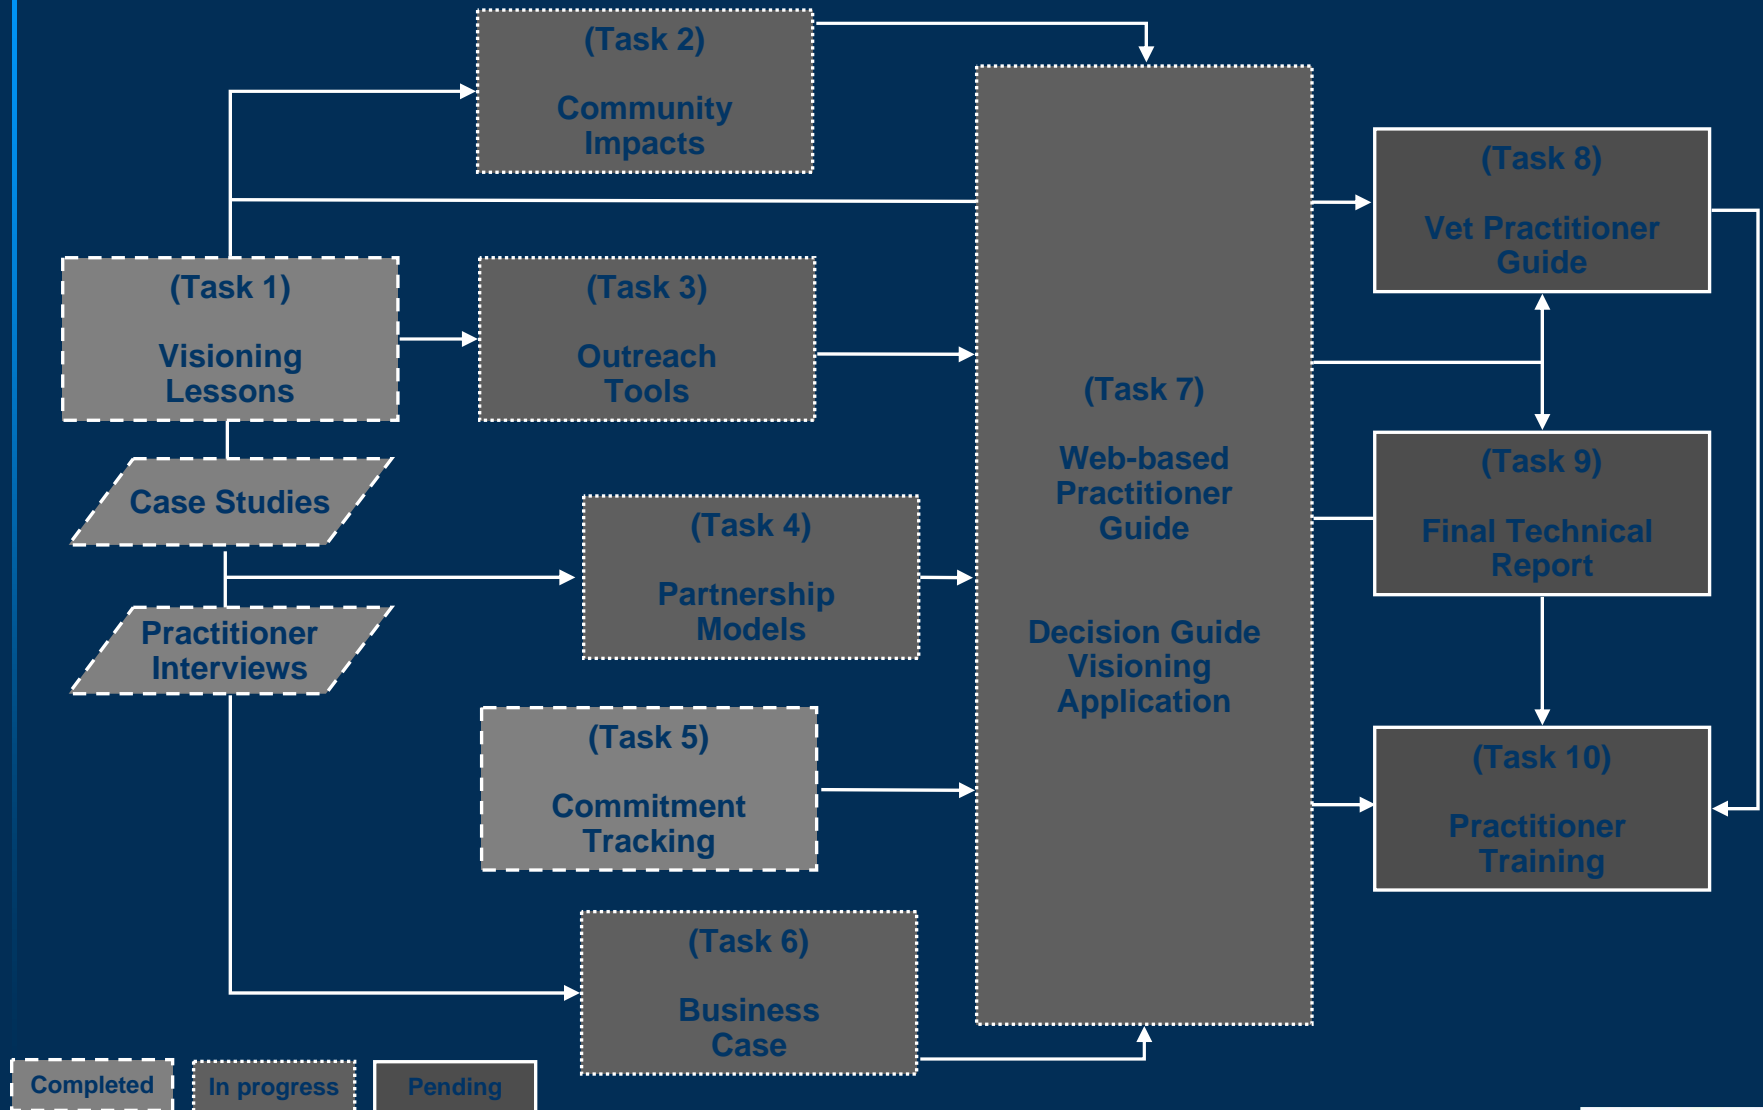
(Task 2)

Community Impacts

(Task 1)

Visioning Lessons

(Task 3)

Outreach Tools

Case Studies

(Task 4)

Partnership Models

Practitioner Interviews

(Task 5)

Commitment Tracking

(Task 6)

Business Case

(Task 7)

Web-based Practitioner Guide

Decision Guide Visioning Application

(Task 8)

Vet Practitioner Guide

(Task 9)

Final Technical Report

(Task 10)

Practitioner Training

Completed

In progress

Pending